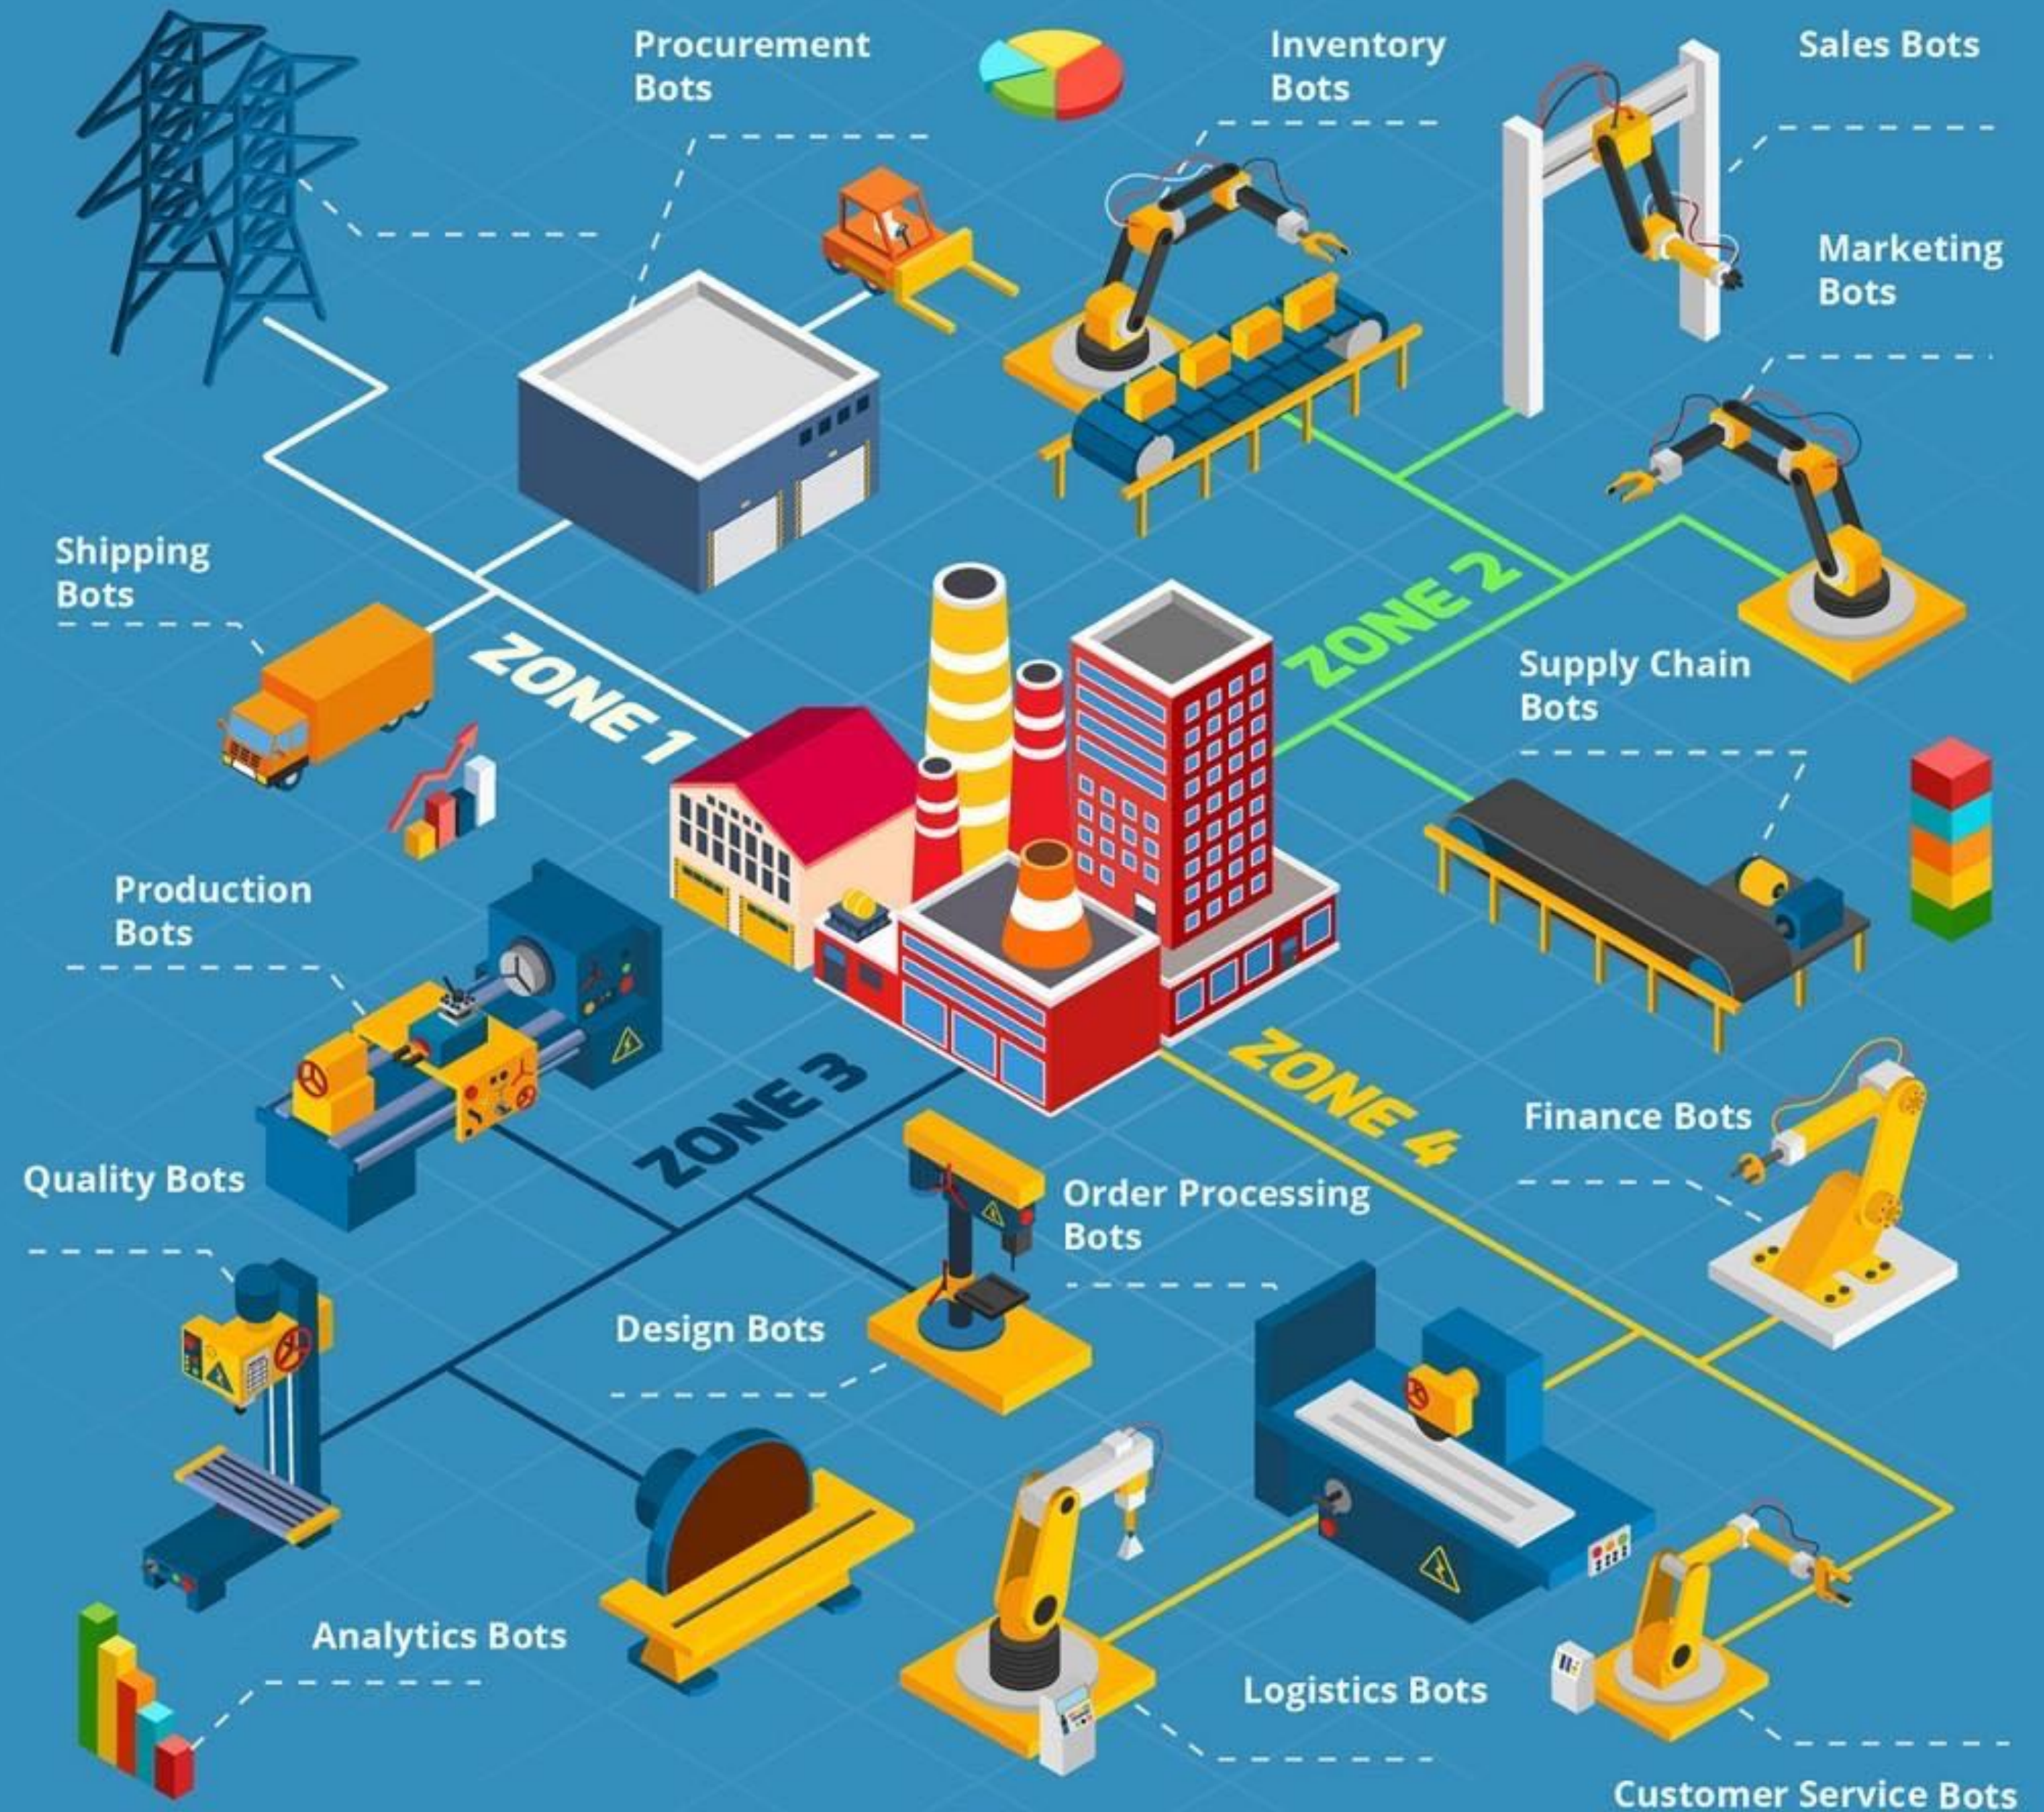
Procurement Bots

Inventory Bots

Sales Bots

Marketing Bots

Shipping Bots

ZONE 1

ZONE 2

Supply Chain Bots

Production Bots

ZONE 3

ZONE 4

Finance Bots

Quality Bots

Order Processing Bots

Design Bots

Analytics Bots

Logistics Bots

Customer Service Bots